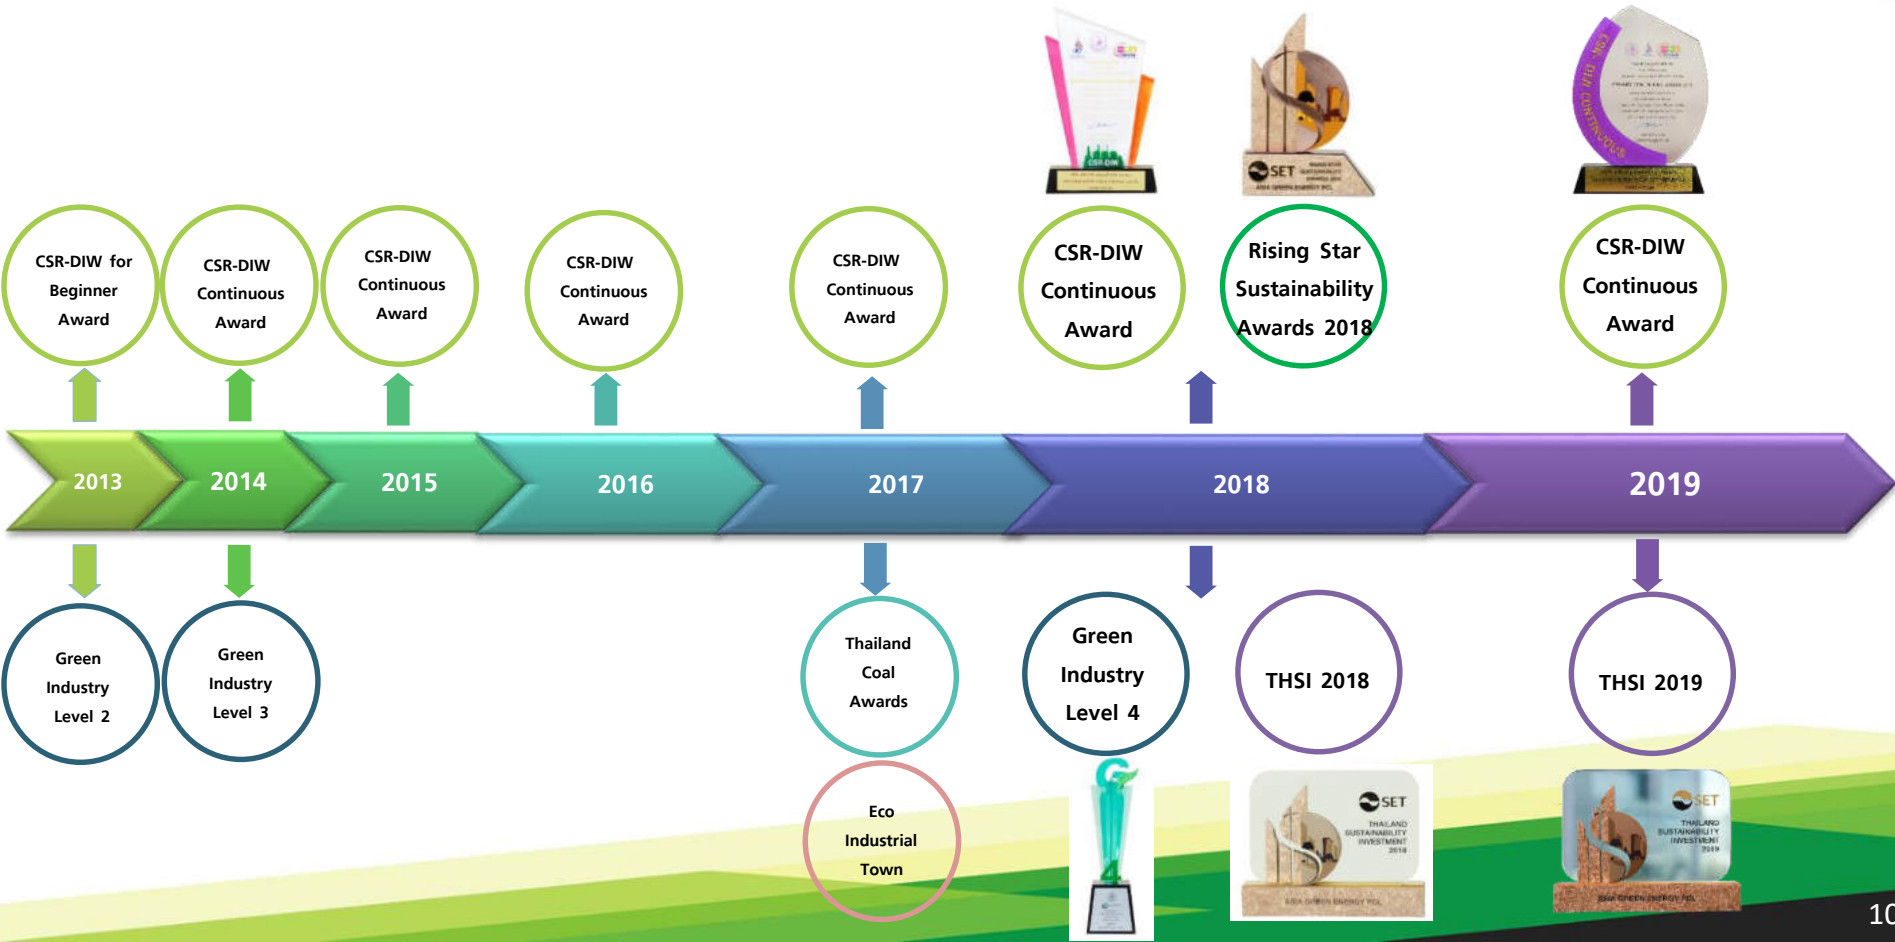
CSR-DIW for Beginner Award

CSR-DIW Continuous Award

CSR-DIW Continuous Award

CSR-DIW Continuous Award

CSR-DIW Continuous Award

CSR-DIW Continuous Award

Rising Star Sustainability Awards 2018

CSR-DIW Continuous Award

2013

2014

2015

2016

2017

2018

2019

Green Industry Level 2

Green Industry Level 3

Thailand Coal Awards

Eco Industrial Town

Green Industry Level 4

THSI 2018

THSI 2019

SET

SET THAILAND SUSTAINABILITY INVESTMENT 2018

SET THAILAND SUSTAINABILITY INVESTMENT 2019

10